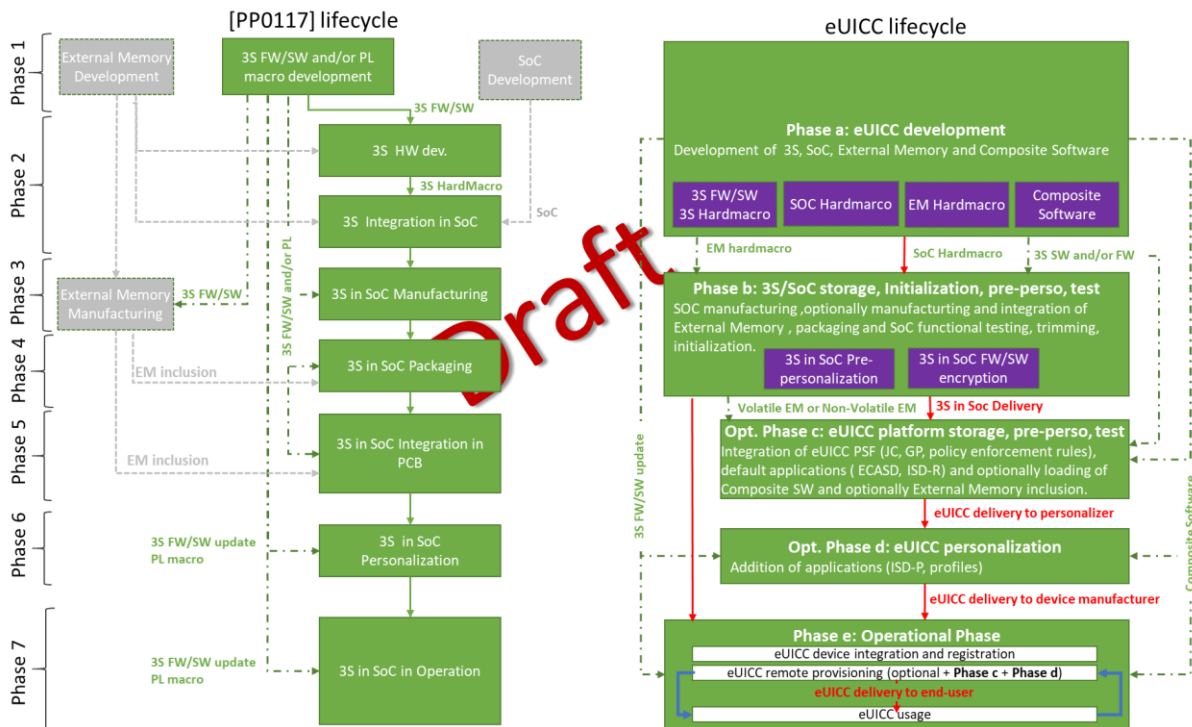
[PP0117] lifecycle

eUICC lifecycle

Phase 1
Phase 2
Phase 3
Phase 4
Phase 5
Phase 6
Phase 7

External Memory Development

3S FW/SW and/or PL macro development

SoC Development

3S FW/SW

3S HW dev.

3S HardMacro

3S Integration in SoC

SoC

External Memory Manufacturing

3S FW/SW

3S FW/SW and/or PL

3S in SoC Manufacturing

EM inclusion

3S in SoC Packaging

EM inclusion

3S in SoC Integration in PCB

3S FW/SW update PL macro

3S in SoC Personalization

3S FW/SW update PL macro

3S in SoC in Operation

Draft

Phase a: eUICC development
Development of 3S, SoC, External Memory and Composite Software

3S FW/SW 3S Hardmacro

SOC Hardmarco

EM Hardmacro

Composite Software

EM hardmacro

SoC Hardmacro

3S SW and/or FW

Phase b: 3S/SoC storage, Initialization, pre-perso, test
SOC manufacturing ,optionally manufacturting and integration of External Memory , packaging and SoC functional testing, trimming, initialization.

3S in SoC Pre-personalization

3S in SoC FW/SW encryption

Volatile EM or Non-Volatile EM

3S in Soc Delivery

3S FW/SW update

Opt. Phase c: eUICC platform storage, pre-perso, test
Integration of eUICC PSF (JC, GP, policy enforcement rules), default applications ( ECASD, ISD-R) and optionally loading of Composite SW and optionally External Memory inclusion.

eUICC delivery to personalizer

Opt. Phase d: eUICC personalization
Addition of applications (ISD-P, profiles)

Composite Software

eUICC delivery to device manufacturer

Phase e: Operational Phase
eUICC device integration and registration
eUICC remote provisioning (optional + Phase c + Phase d)
eUICC delivery to end-user
eUICC usage